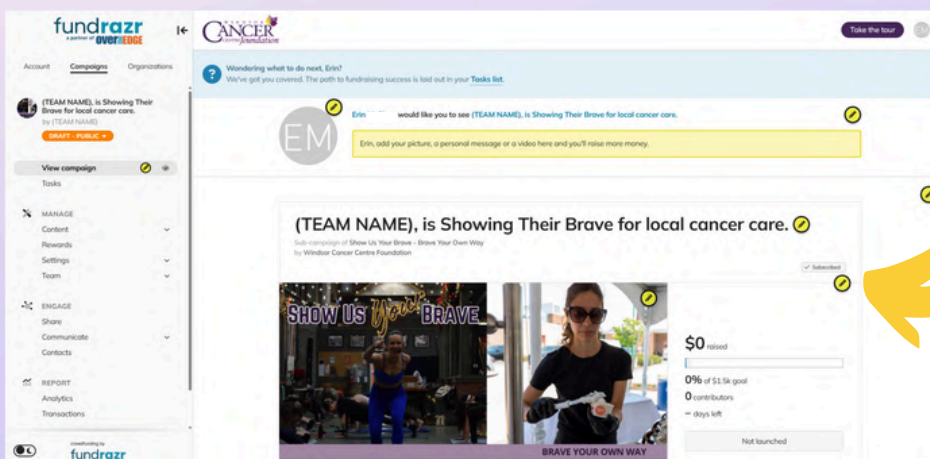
fundrazr
a partner of OVERTHEEDGE

Account Campaigns Organizations

(TEAM NAME), is Showing Their Brave for local cancer care.
by (TEAM NAME)
DRAFT - PUBLIC

View campaign
Tasks

MANAGE
Content
Rewards
Settings
Team

ENGAGE
Share
Communicate
Contacts

REPORT
Analytics
Transactions

crowdfunding by
fundrazr

CANCER Foundation

Take the tour

Wondering what to do next, Erin?
We've got you covered. The path to fundraising success is laid out in your Tasks list.

EM

Erin would like you to see (TEAM NAME), is Showing Their Brave for local cancer care.

Erin, add your picture, a personal message or a video here and you'll raise more money.

(TEAM NAME), is Showing Their Brave for local cancer care.

Sub-campaign of Show Us Your Brave - Brave Your Own Way
by Windsor Cancer Centre Foundation

Subscribed

SHOW US Your BRAVE

BRAVE YOUR OWN WAY

$0 raised

0% of $1.5k goal

0 contributors

— days left

Not launched